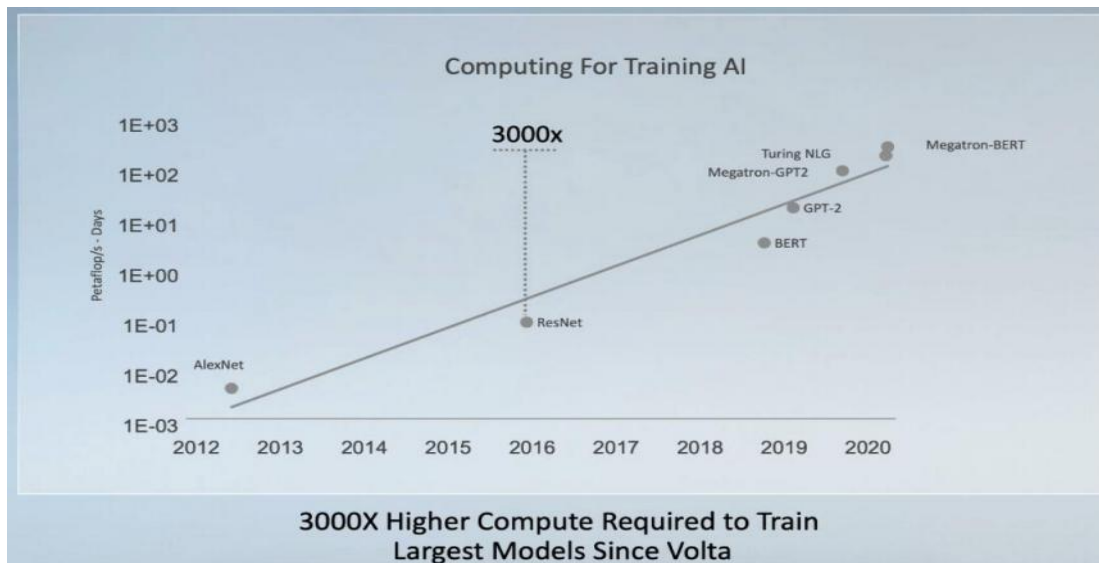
Computing For Training AI

1E+03
1E+02
1E+01
1E+00
1E-01
1E-02
1E-03

Petaflop/s - Days

3000x

Turing NLG
Megatron-BERT
Megatron-GPT2
GPT-2
BERT
ResNet
AlexNet

2012 2013 2014 2015 2016 2017 2018 2019 2020

3000X Higher Compute Required to Train Largest Models Since Volta